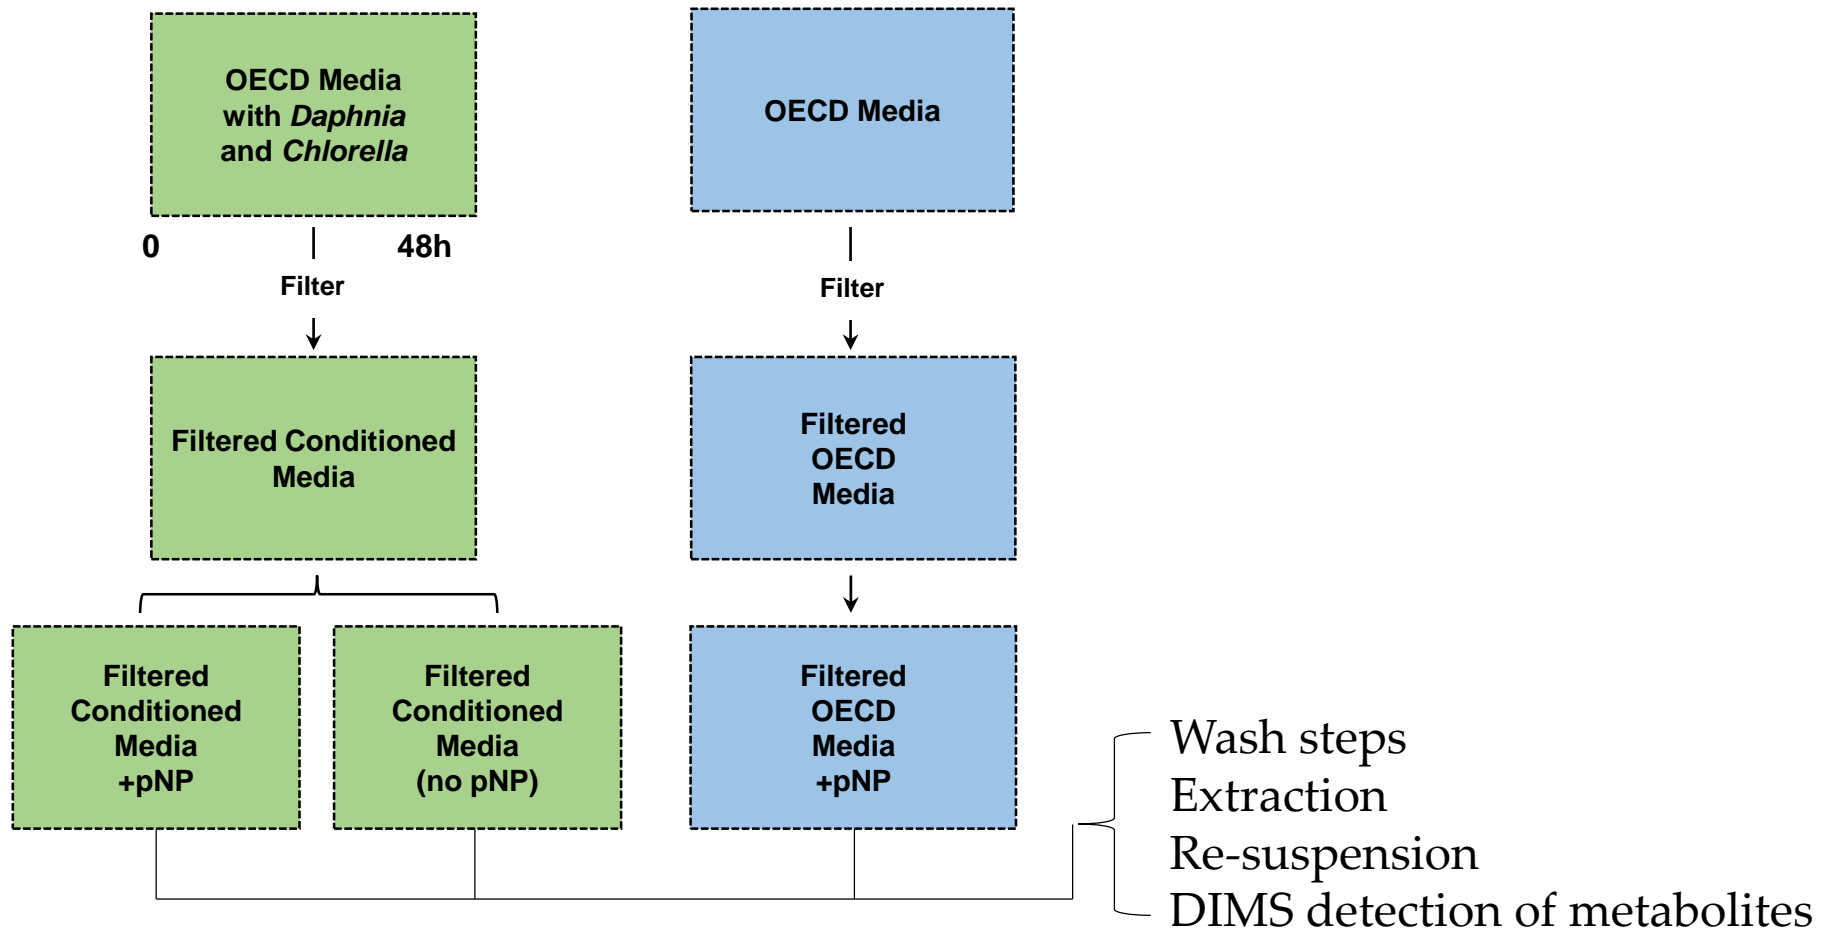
OECD Media with *Daphnia* and *Chlorella*

0

48h

Filter

Filtered Conditioned Media

Filtered Conditioned Media +pNP

Filtered Conditioned Media (no pNP)

OECD Media

Filter

Filtered OECD Media

Filtered OECD Media +pNP

Wash steps
Extraction
Re-suspension
DIMS detection of metabolites